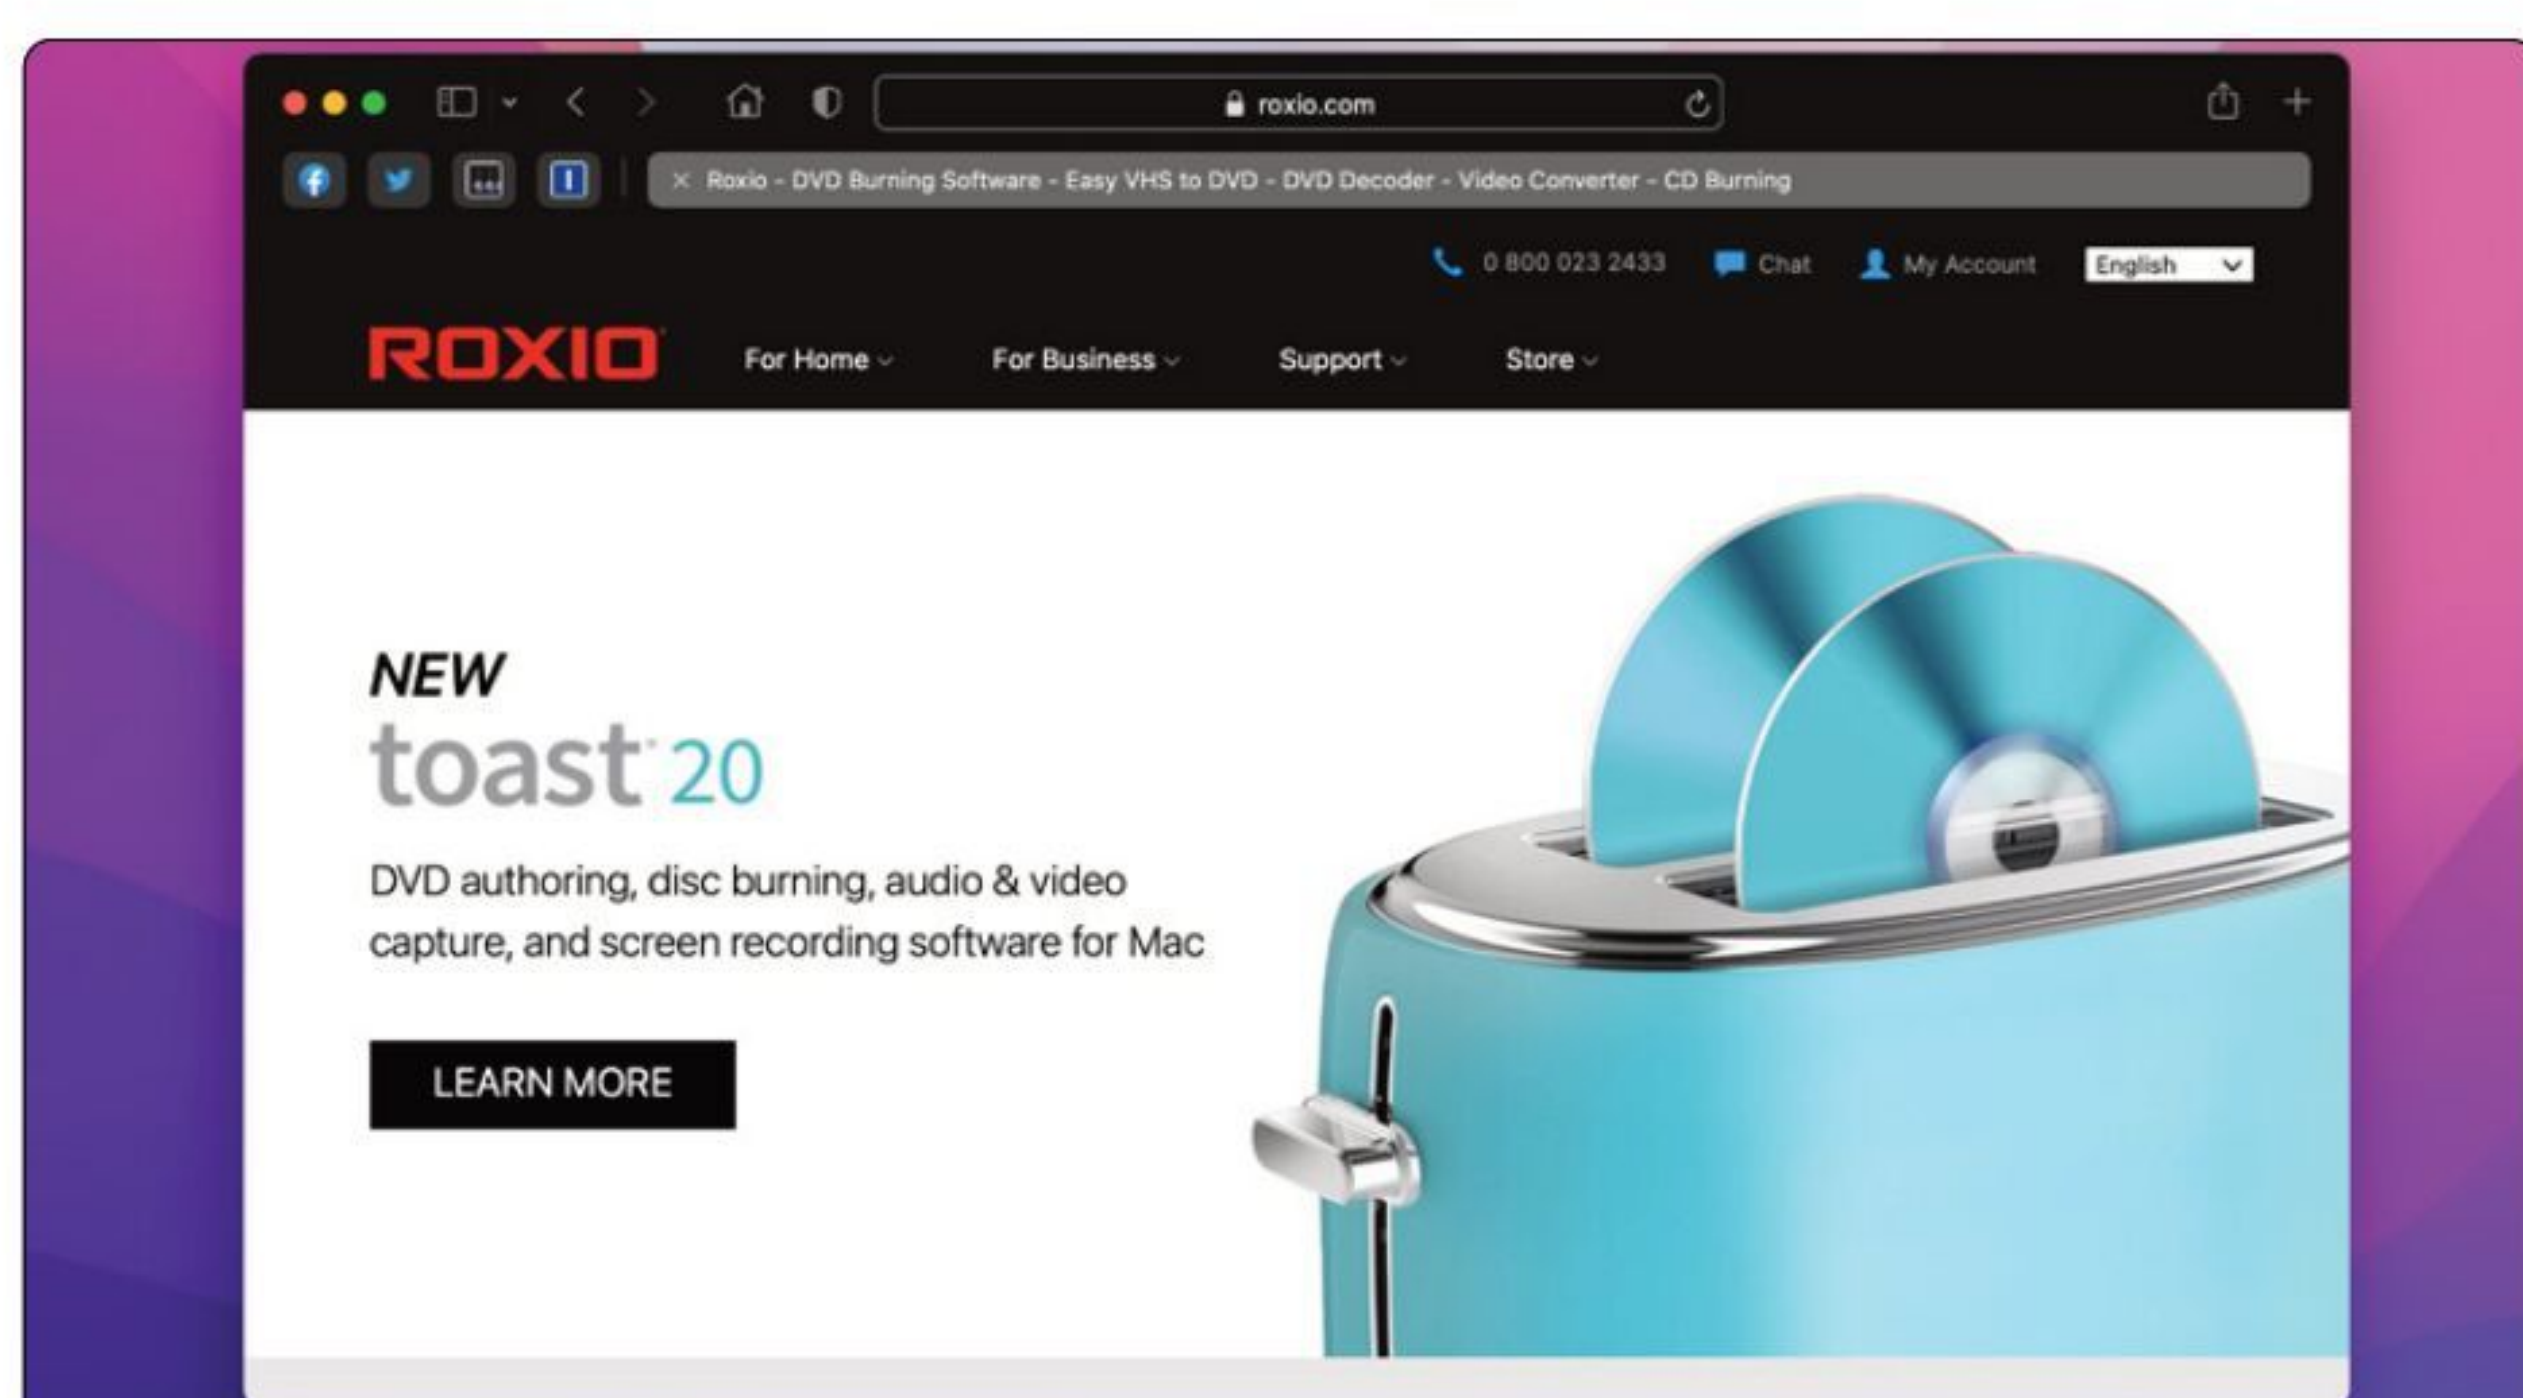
roxio.com

Roxio - DVD Burning Software - Easy VHS to DVD - DVD Decoder - Video Converter - CD Burning

0 800 023 2433 Chat My Account English

ROXIO For Home For Business Support Store

NEW
toast 20
DVD authoring, disc burning, audio & video capture, and screen recording software for Mac

LEARN MORE